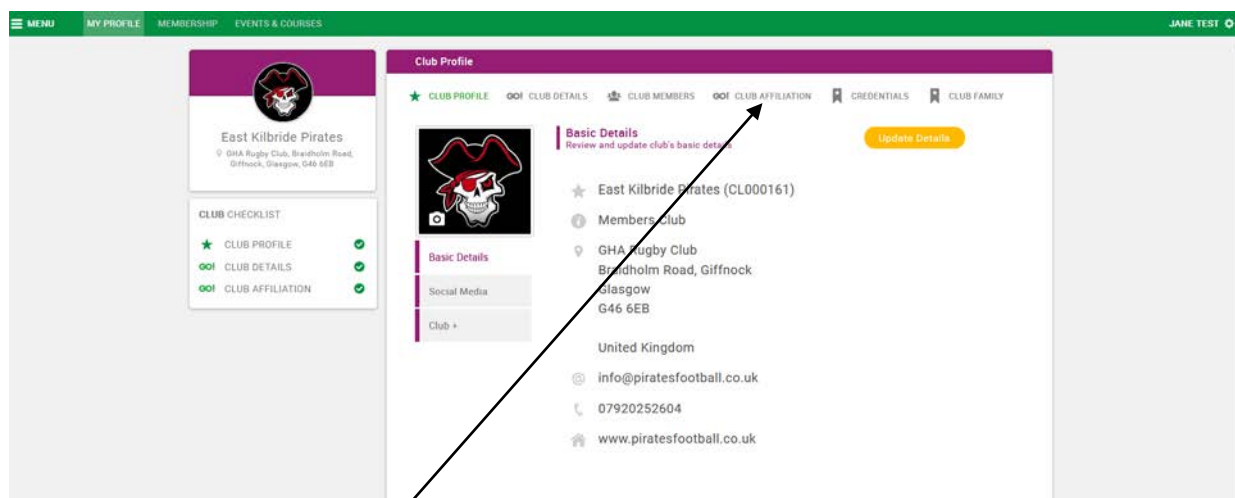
MENU MY PROFILE MEMBERSHIP EVENTS & COURSES JANE TEST

East Kilbride Pirates
GHA Rugby Club, Braidholm Road, Giffnock, Glasgow, G46 6EB

CLUB CHECKLIST
CLUB PROFILE
CLUB DETAILS
CLUB AFFILIATION

Club Profile

CLUB PROFILE CLUB DETAILS CLUB MEMBERS CLUB AFFILIATION CREDENTIALS CLUB FAMILY

Basic Details
Review and update club's basic details

Update Details

Basic Details
Social Media
Club +

East Kilbride Pirates (CL000161)
Members Club
GHA Rugby Club
Braidholm Road, Giffnock
Glasgow
G46 6EB

United Kingdom
info@piratesfootball.co.uk
07920252604
www.piratesfootball.co.uk